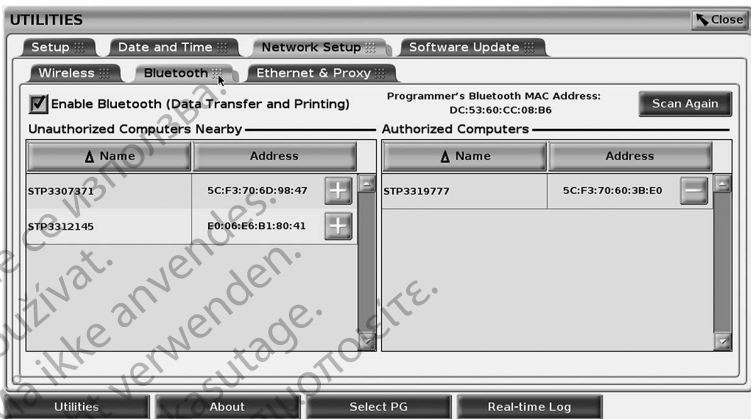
UTILITIES

Close

Setup

Date and Time

Network Setup

Software Update

Wireless

Bluetooth

Ethernet & Proxy

Enable Bluetooth (Data Transfer and Printing)

Programmer's Bluetooth MAC Address: DC:53:60:CC:08:B6

Scan Again

Unauthorized Computers Nearby

| Name | Address |
|---|---|
| STP3307371 | 5C:F3:70:6D:98:47 |
| STP3312145 | E0:06:E6:B1:80:41 |

Authorized Computers

| Name | Address |
|---|---|
| STP3319777 | 5C:F3:70:60:3B:E0 |

Utilities

About

Select PG

Real-time Log

Не се използва. Nepoužívat. Må ikke anvendes. Nicht verwenden. Ärge kasutage. Μην χρησιμοποιείτε.